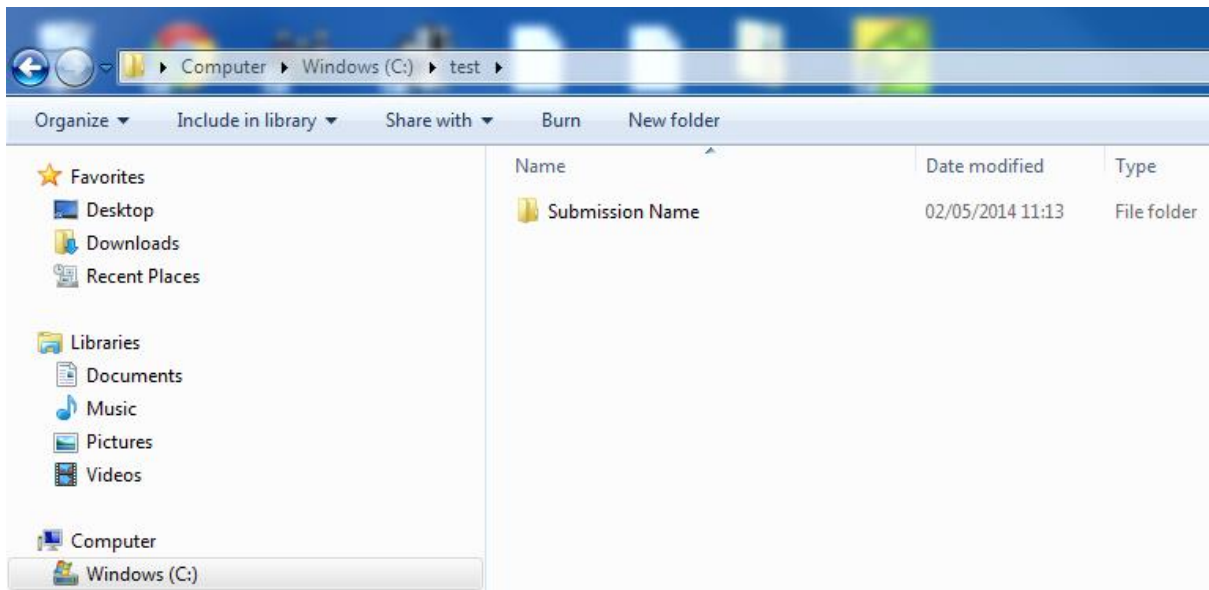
▸ Computer ▸ Windows (C:) ▸ test ▸

Organize ▾ Include in library ▾ Share with ▾ Burn New folder

Favorites
Desktop
Downloads
Recent Places

Libraries
Documents
Music
Pictures
Videos

Computer
Windows (C:)

| Name | Date modified | Type |
|---|---|---|
| Submission Name | 02/05/2014 11:13 | File folder |